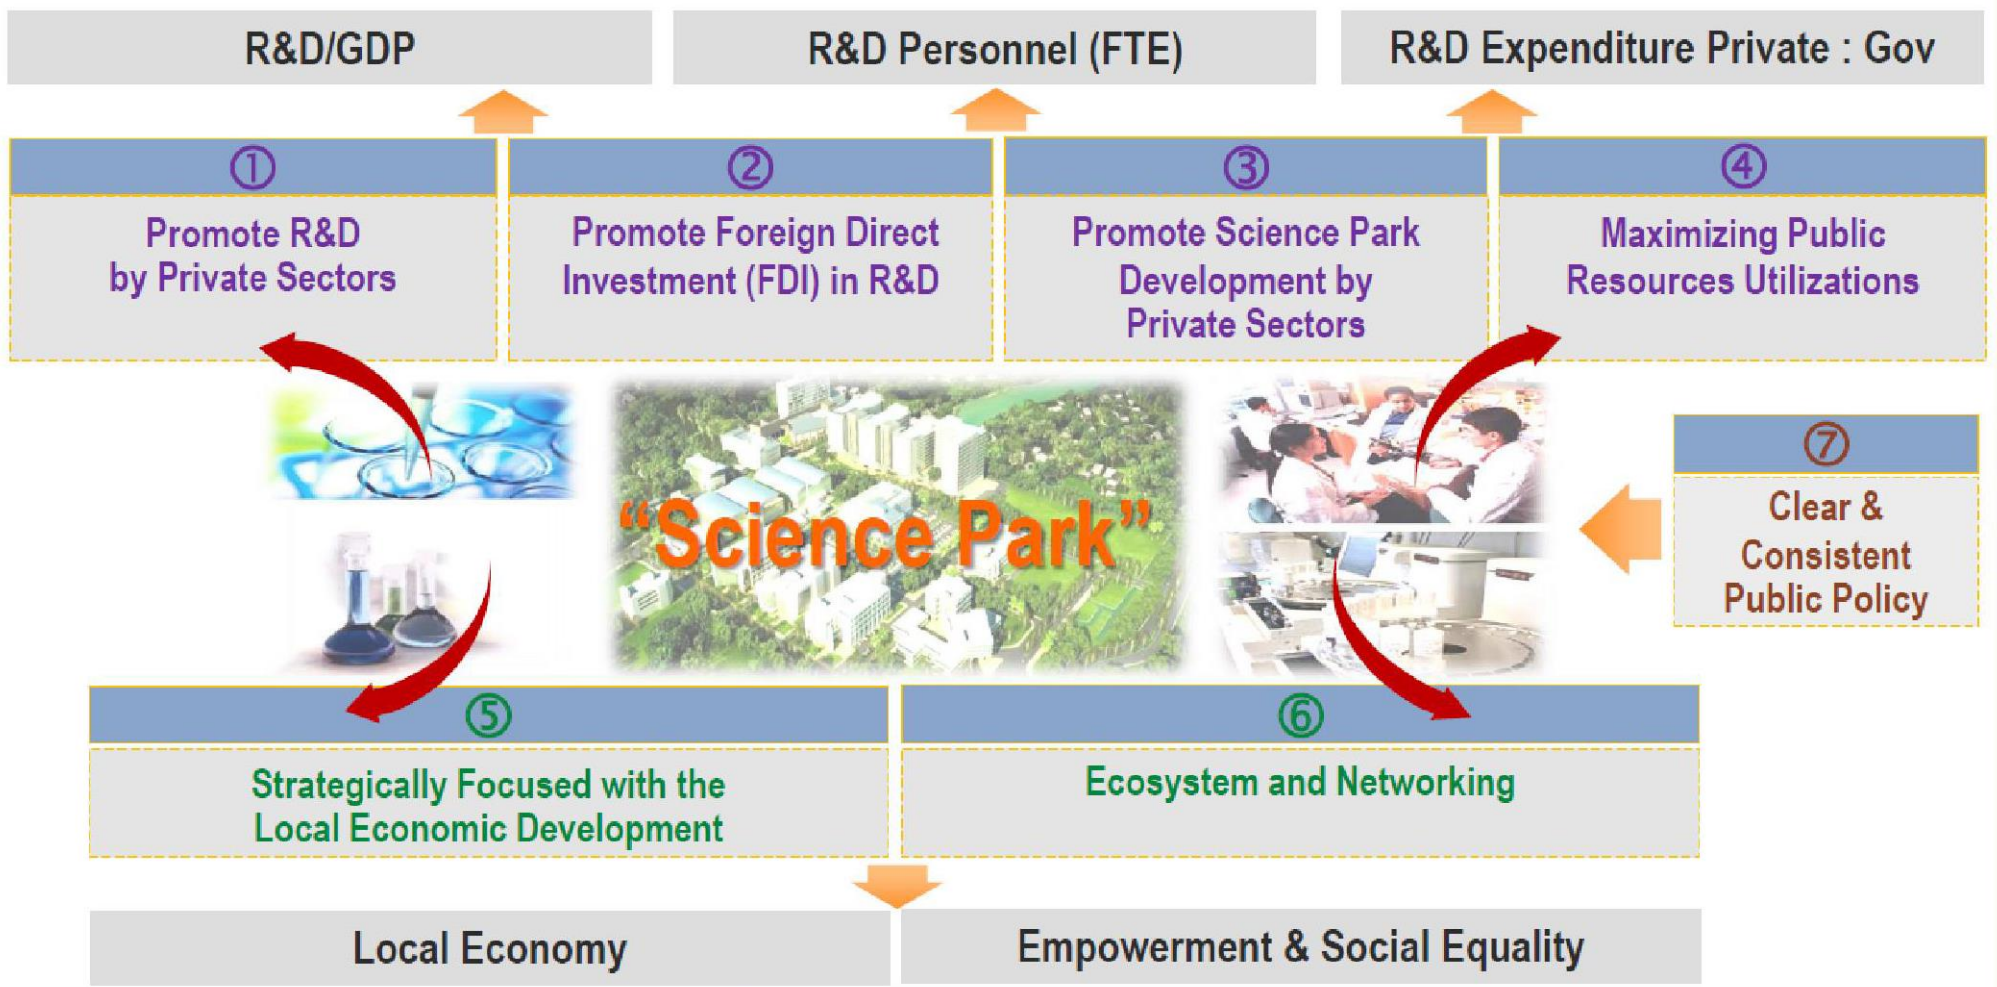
R&D/GDP

R&D Personnel (FTE)

R&D Expenditure Private : Gov

①
Promote R&D by Private Sectors

②
Promote Foreign Direct Investment (FDI) in R&D

③
Promote Science Park Development by Private Sectors

④
Maximizing Public Resources Utilizations

"Science Park"

⑦
Clear & Consistent Public Policy

⑤
Strategically Focused with the Local Economic Development

⑥
Ecosystem and Networking

Local Economy

Empowerment & Social Equality